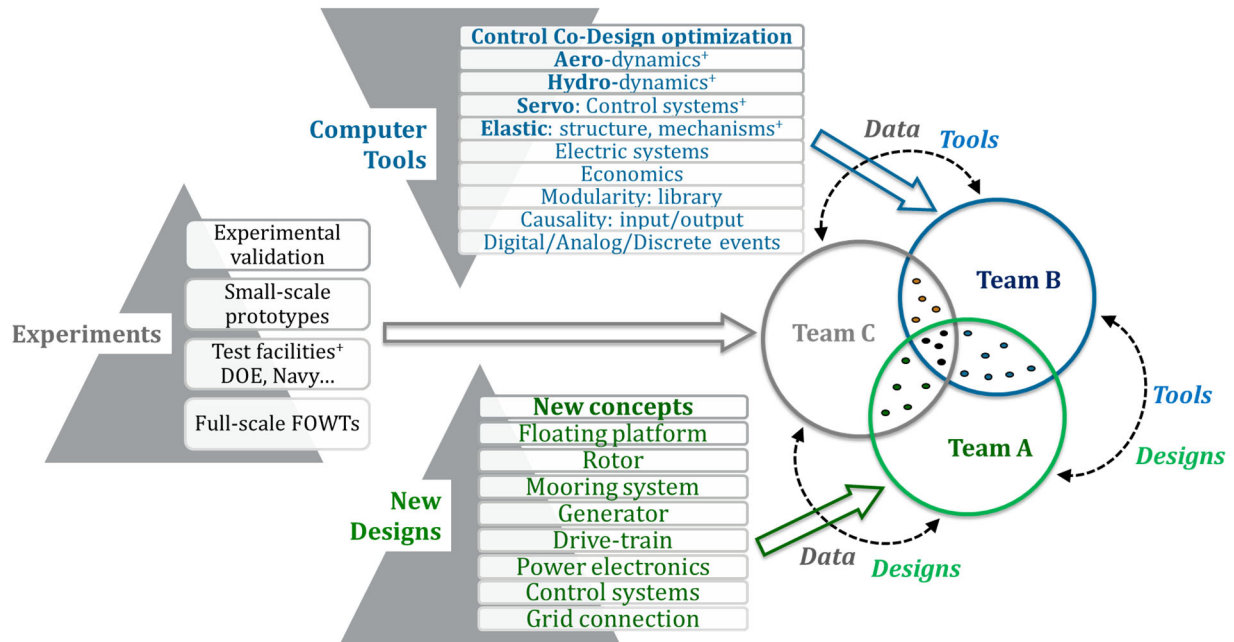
Computer Tools

Control Co-Design optimization
Aero-dynamics$^+$
Hydro-dynamics$^+$
Servo: Control systems$^+$
Elastic: structure, mechanisms$^+$
Electric systems
Economics
Modularity: library
Causality: input/output
Digital/Analog/Discrete events

Experiments

Experimental validation
Small-scale prototypes
Test facilities$^+$ DOE, Navy…
Full-scale FOWTs

New Designs

New concepts
Floating platform
Rotor
Mooring system
Generator
Drive-train
Power electronics
Control systems
Grid connection

Data
Tools
Team B
Team C
Team A
Tools
Designs
Data
Designs